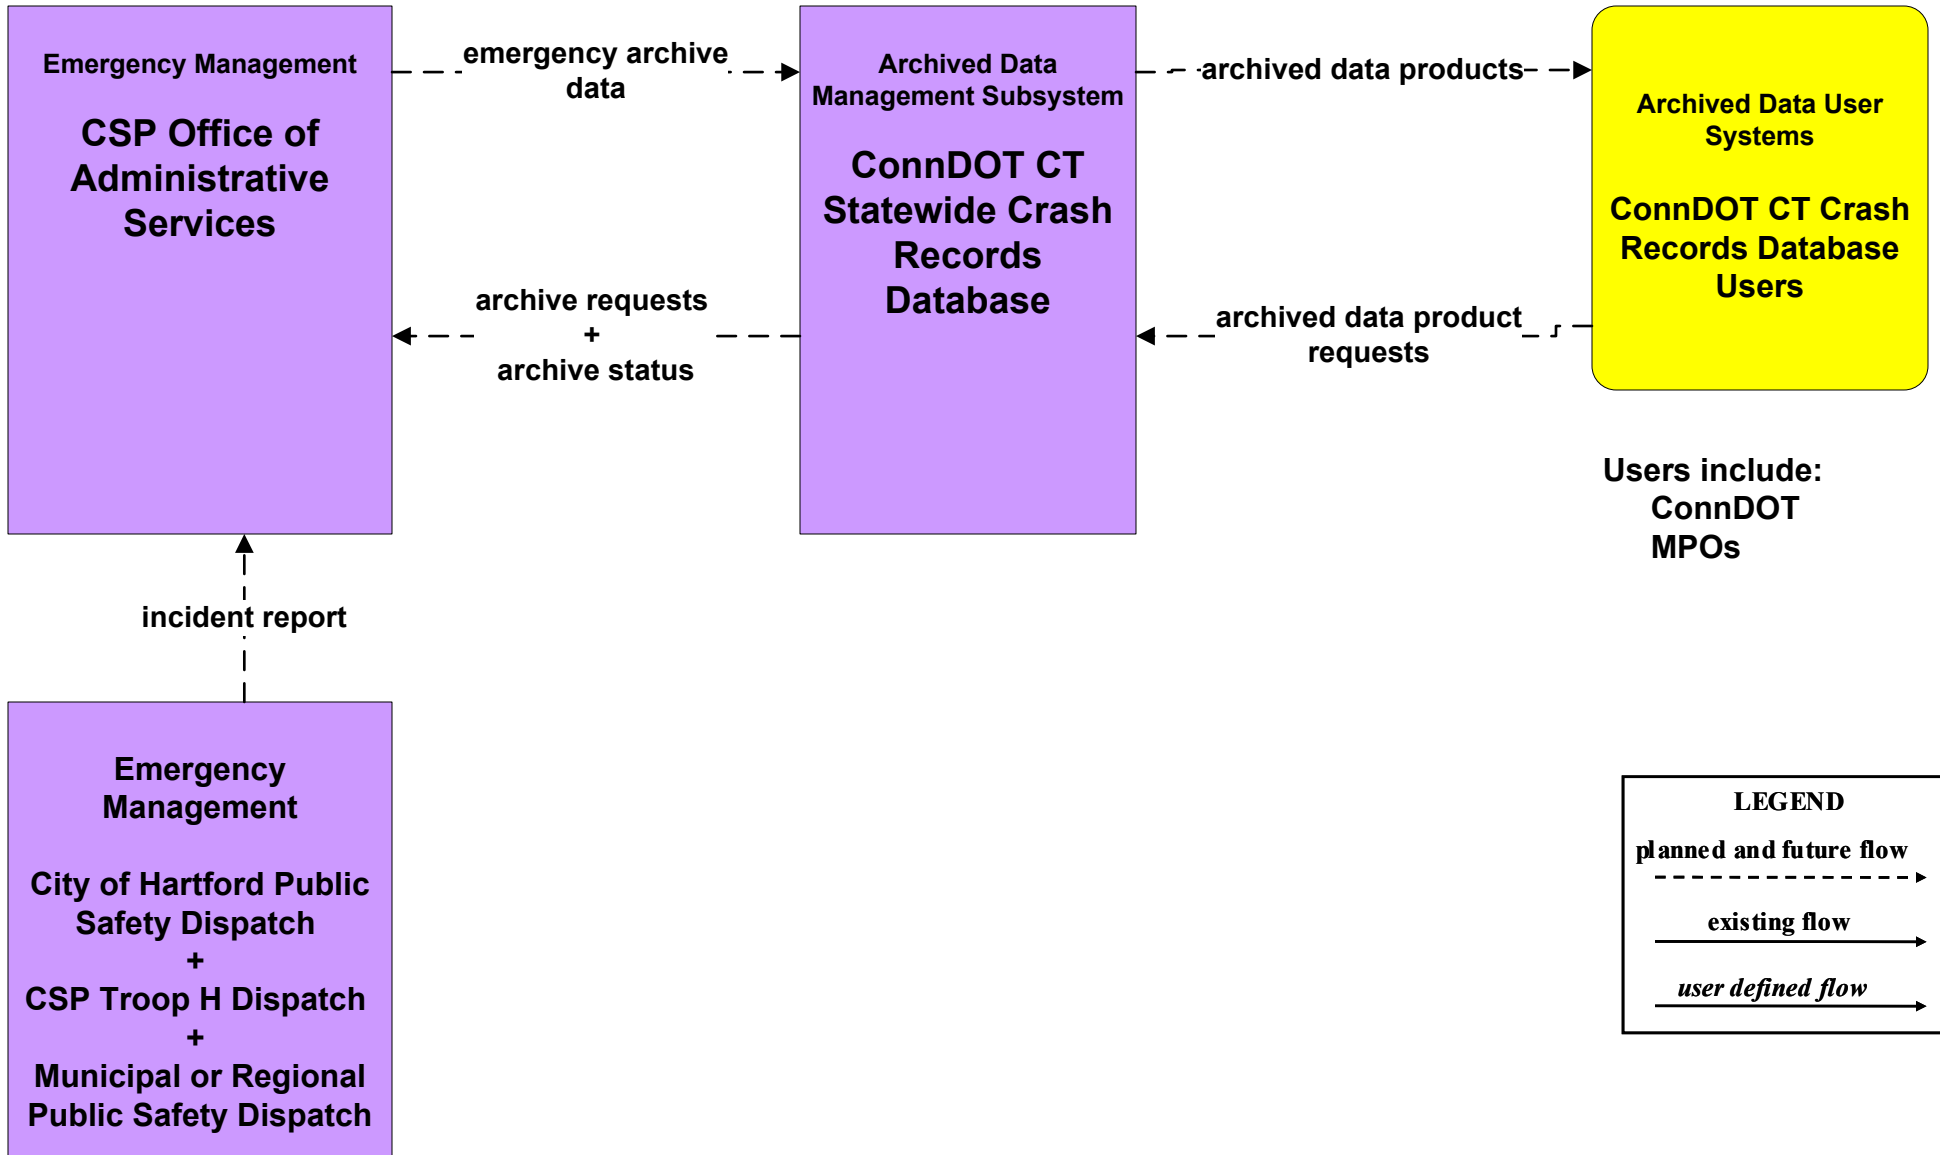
Emergency Management

CSP Office of Administrative Services

emergency archive data

Archived Data Management Subsystem

ConnDOT CT Statewide Crash Records Database

archived data products

Archived Data User Systems

ConnDOT CT Crash Records Database Users

archive requests
+
archive status

archived data product requests

Users include:
ConnDOT
MPOs

incident report

Emergency Management

City of Hartford Public Safety Dispatch
+
CSP Troop H Dispatch
+
Municipal or Regional Public Safety Dispatch

LEGEND
planned and future flow
existing flow
*user defined flow*